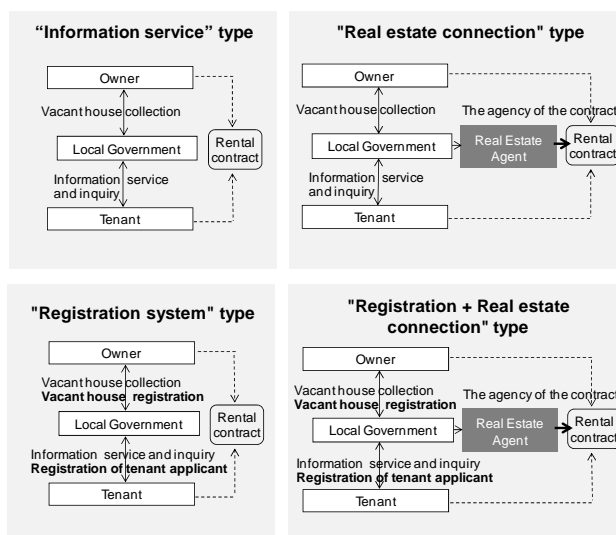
“Information service” type

Owner

Vacant house collection

Local Government

Rental contract

Information service and inquiry

Tenant

"Real estate connection" type

Owner

Vacant house collection

The agency of the contract

Local Government

Real Estate Agent

Rental contract

Information service and inquiry

Tenant

"Registration system" type

Owner

Vacant house collection
**Vacant house registration**

Local Government

Rental contract

Information service and inquiry
**Registration of tenant applicant**

Tenant

"Registration + Real estate connection" type

Owner

Vacant house collection
**Vacant house registration**

The agency of the contract

Local Government

Real Estate Agent

Rental contract

Information service and inquiry
**Registration of tenant applicant**

Tenant